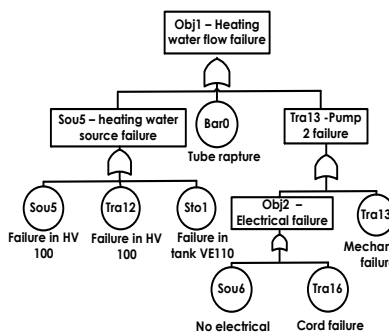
Obj1 – Heating water flow failure

Sou5 – heating water source failure

Bar0

Tube rapture

Tra13 -Pump 2 failure

Sou5

Failure in HV 100

Tra12

Failure in HV 100

Sto1

Failure in tank VE110

Obj2 – Electrical failure

Tra13

Mechan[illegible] failure

Sou6

No electrical

Tra16

Cord failure